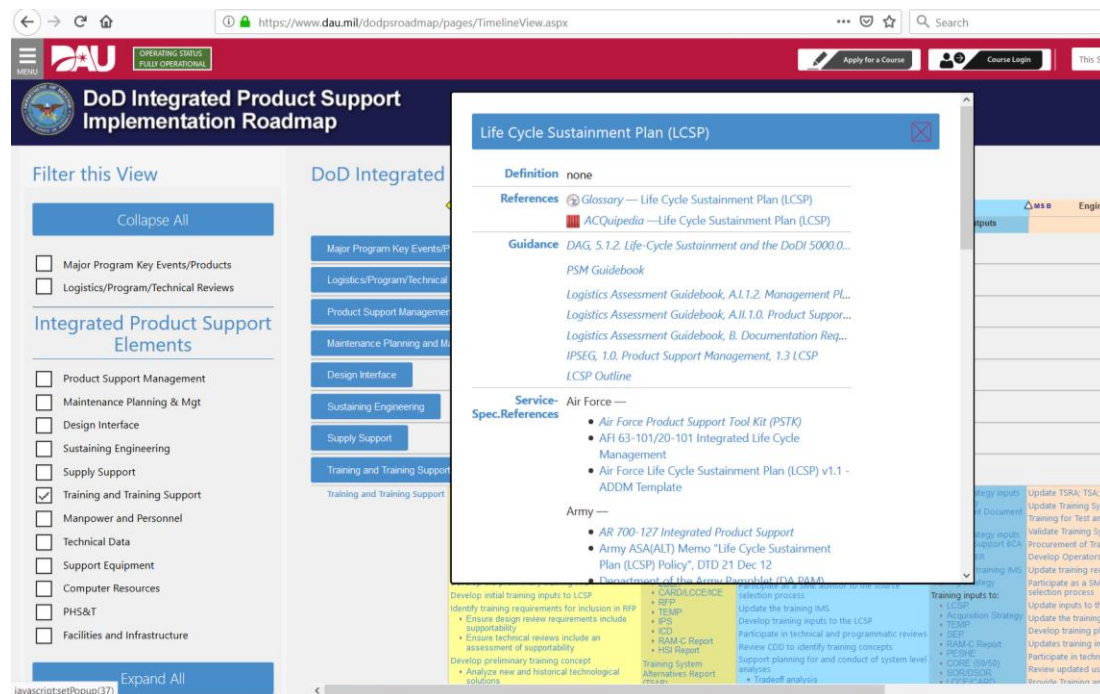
https://www.dau.mil/dodpsroadmap/pages/TimelineView.aspx

Search

MENU DAU OPERATING STATUS FULLY OPERATIONAL

Apply for a Course   Course Login

DoD Integrated Product Support Implementation Roadmap

Filter this View

Collapse All

Major Program Key Events/Products
Logistics/Program/Technical Reviews

Integrated Product Support Elements

Product Support Management
Maintenance Planning & Mgt
Design Interface
Sustaining Engineering
Supply Support
Training and Training Support
Manpower and Personnel
Technical Data
Support Equipment
Computer Resources
PHS&T
Facilities and Infrastructure

Expand All

DoD Integrated

Major Program Key Events/P
Logistics/Program/Technical
Product Support Managemen
Maintenance Planning and Ma
Design Interface
Sustaining Engineering
Supply Support
Training and Training Support
Training and Training Support

Life Cycle Sustainment Plan (LCSP)

Definition none

References Glossary — Life Cycle Sustainment Plan (LCSP)
ACQuipedia —Life Cycle Sustainment Plan (LCSP)

Guidance DAG, 5.1.2. Life-Cycle Sustainment and the DoDI 5000.0...
PSM Guidebook
Logistics Assessment Guidebook, A.I.1.2. Management Pl...
Logistics Assessment Guidebook, A.II.1.0. Product Suppor...
Logistics Assessment Guidebook, B. Documentation Req...
IPSEG, 1.0. Product Support Management, 1.3 LCSP
LCSP Outline

Service-Spec.References Air Force —
• Air Force Product Support Tool Kit (PSTK)
• AFI 63-101/20-101 Integrated Life Cycle Management
• Air Force Life Cycle Sustainment Plan (LCSP) v1.1 - ADDM Template

Army —
• AR 700-127 Integrated Product Support
• Army ASA(ALT) Memo "Life Cycle Sustainment Plan (LCSP) Policy", DTD 21 Dec 12
• Department of the Army Pamphlet (DA PAM)

MSB Engi
tputs

Develop initial training inputs to LCSP
Identify training requirements for inclusion in RFP
• Ensure design review requirements include supportability
• Ensure technical reviews include an assessment of supportability
Develop preliminary training concept
• Analyze new and historical technological solutions

• CARD/LCCE/ICE
• RFP
• TEMP
• IPS
• ICD
• RAM-C Report
• HSI Report
Training System Alternatives Report (TSAR)

selection process
Update the training IMS
Develop training inputs to the LCSP
Participate in technical and programmatic reviews
Review CDD to identify training concepts
Support planning for and conduct of system level analyses
• Tradeoff analysis

Training inputs to:
• LCSP
• Acquisition Strategy
• TEMP
• SEP
• RAM-C Report
• PESHE
• CORE (50/50)
• SOR/DSOR

Update TSRA; TSA;
Update Training Sy
Training for Test an
Validate Training S
Procurement of Tra
Develop Operators
Update training re
Participate as a SM selection process
Update inputs to th
Update the training
Develop training pl
Updates training in
Participate in techn
Review updated us
Provide Training an

javascript:setPopup(37)